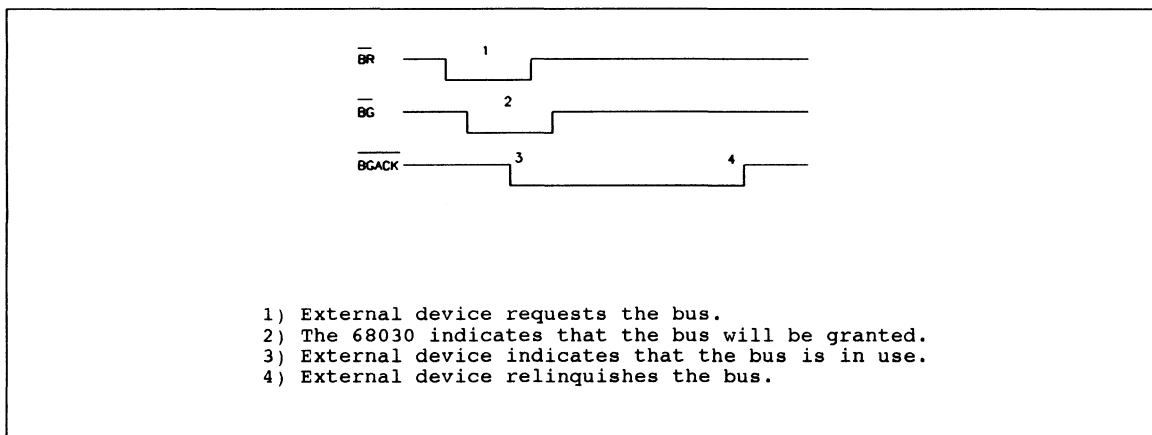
$\overline{BR}$ 1

$\overline{BG}$ 2

$\overline{BGACK}$ 3 4

1) External device requests the bus.
2) The 68030 indicates that the bus will be granted.
3) External device indicates that the bus is in use.
4) External device relinquishes the bus.